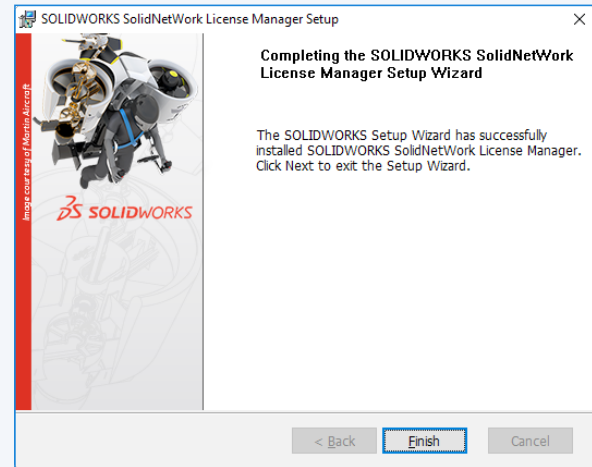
SOLIDWORKS SolidNetWork License Manager Setup

×

Image courtesy of Martin Aircraft

SOLIDWORKS

Completing the SOLIDWORKS SolidNetWork License Manager Setup Wizard

The SOLIDWORKS Setup Wizard has successfully installed SOLIDWORKS SolidNetWork License Manager. Click Next to exit the Setup Wizard.

< Back

Finish

Cancel